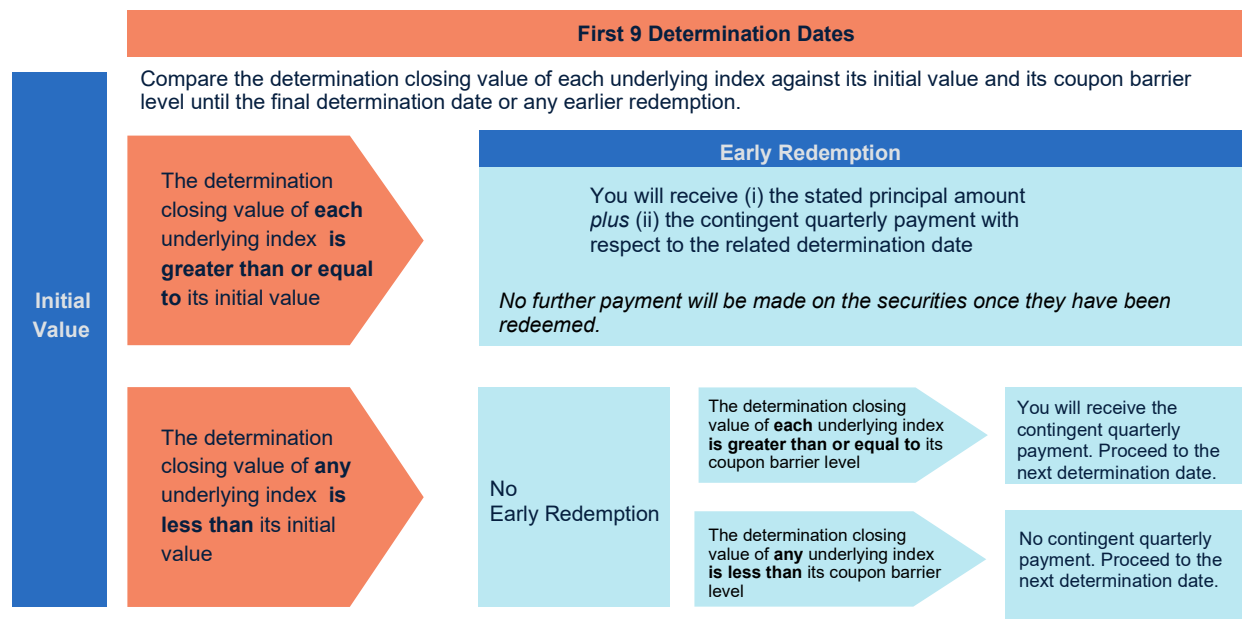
First 9 Determination Dates

Initial Value

Compare the determination closing value of each underlying index against its initial value and its coupon barrier level until the final determination date or any earlier redemption.

The determination closing value of each underlying index is greater than or equal to its initial value

Early Redemption

You will receive (i) the stated principal amount plus (ii) the contingent quarterly payment with respect to the related determination date

No further payment will be made on the securities once they have been redeemed.

The determination closing value of any underlying index is less than its initial value

No Early Redemption

The determination closing value of each underlying index is greater than or equal to its coupon barrier level

You will receive the contingent quarterly payment. Proceed to the next determination date.

The determination closing value of any underlying index is less than its coupon barrier level

No contingent quarterly payment. Proceed to the next determination date.